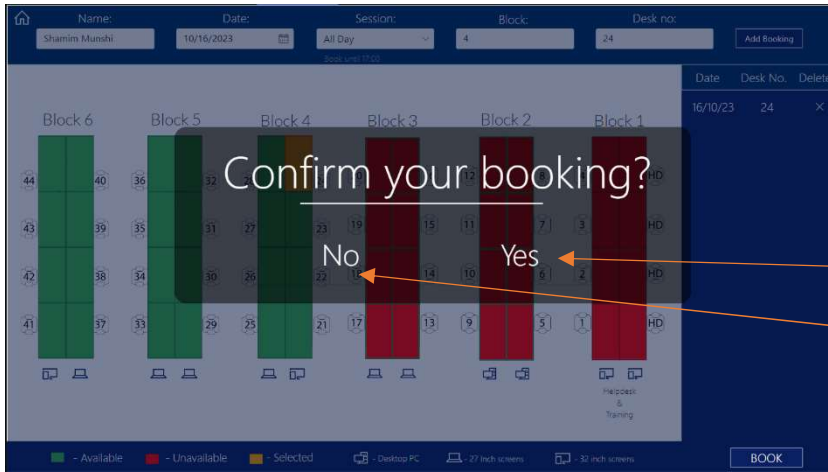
Name: Shamim Munshi
Date: 10/16/2023
Session: All Day
Book until 17:00
Block: 4
Desk no: 24
Add Booking

| Date | Desk No. | Delete |
|---|---|---|
| 16/10/23 | 24 | × |

Block 6
44 40
43 39
42 38
41 37

Block 5
36 32
35 31
34 30
33 29

Block 4
27 23
26 22
25 21

Block 3
19 15
18 14
17 13

Block 2
12 8
11 7
10 6
9 5

Block 1
HD
HD
HD
1 HD

Helpdesk & Training

Confirm your booking?

No

Yes

- Available
- Unavailable
- Selected
- Desktop PC
- 27 inch screens
- 32 inch screens

BOOK